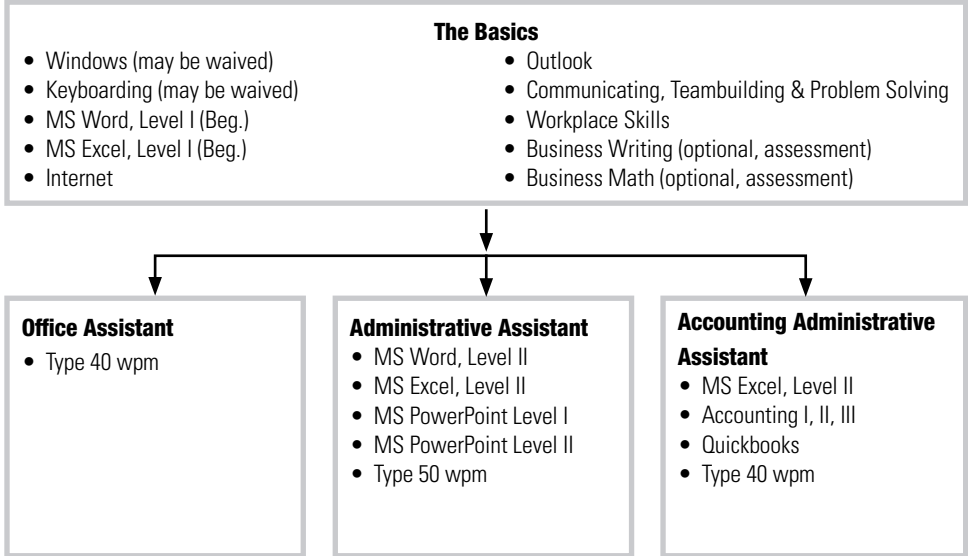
**The Basics**

- Windows (may be waived)
- Keyboarding (may be waived)
- MS Word, Level I (Beg.)
- MS Excel, Level I (Beg.)
- Internet

- Outlook
- Communicating, Teambuilding & Problem Solving
- Workplace Skills
- Business Writing (optional, assessment)
- Business Math (optional, assessment)

**Office Assistant**
- Type 40 wpm

**Administrative Assistant**
- MS Word, Level II
- MS Excel, Level II
- MS PowerPoint Level I
- MS PowerPoint Level II
- Type 50 wpm

**Accounting Administrative Assistant**
- MS Excel, Level II
- Accounting I, II, III
- Quickbooks
- Type 40 wpm